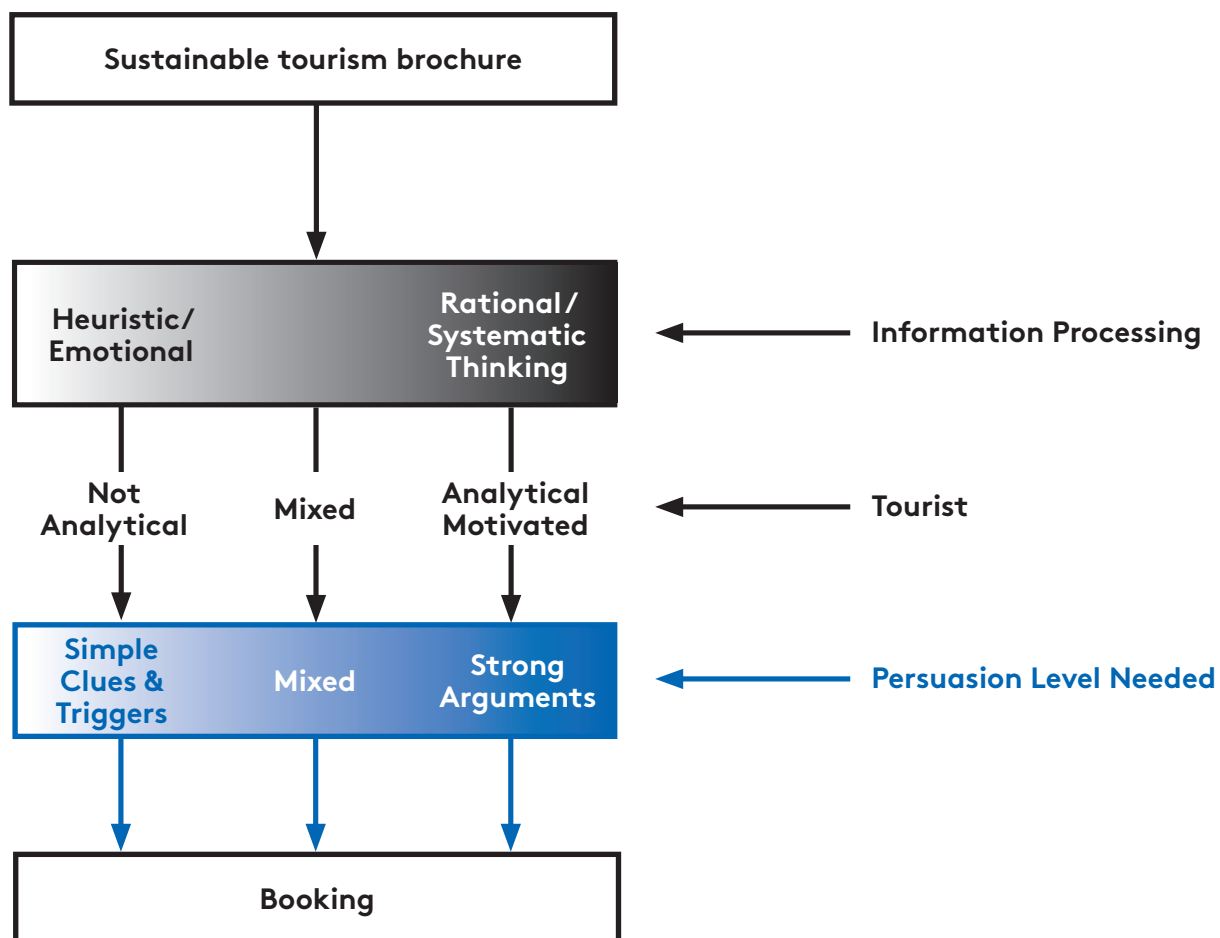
Sustainable tourism brochure

Heuristic/ Emotional

Rational / Systematic Thinking

Information Processing

Not Analytical

Mixed

Analytical Motivated

Tourist

Simple Clues & Triggers

Mixed

Strong Arguments

Persuasion Level Needed

Booking